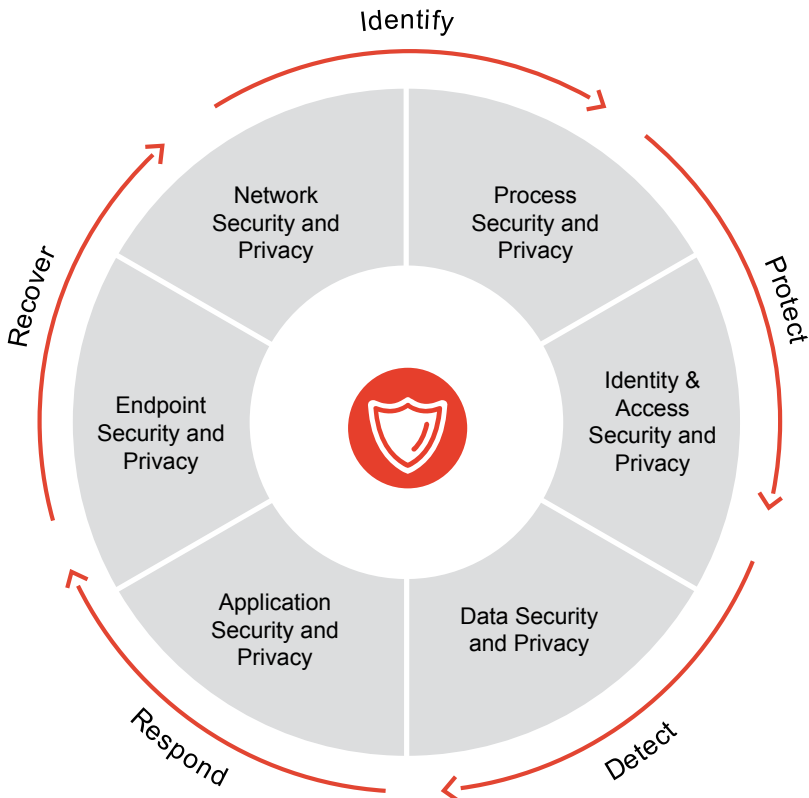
Identify

Protect

Detect

Respond

Recover

Network Security and Privacy

Process Security and Privacy

Identity & Access Security and Privacy

Data Security and Privacy

Application Security and Privacy

Endpoint Security and Privacy